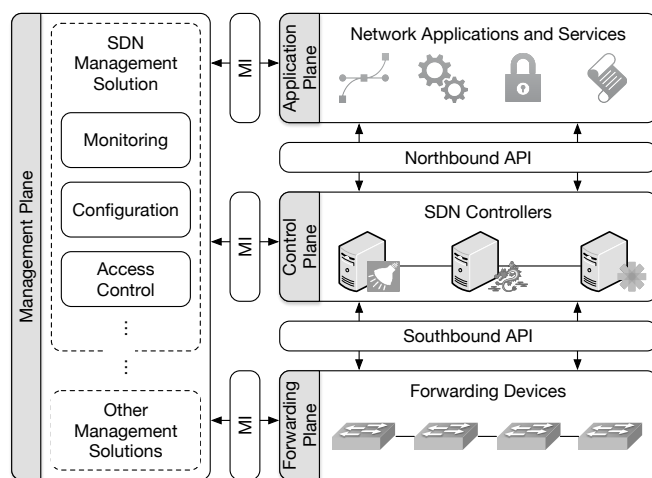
Management Plane

SDN Management Solution

Monitoring

Configuration

Access Control

⋮

⋮

Other Management Solutions

MI

MI

MI

Application Plane

Network Applications and Services

Northbound API

Control Plane

SDN Controllers

Southbound API

Forwarding Plane

Forwarding Devices